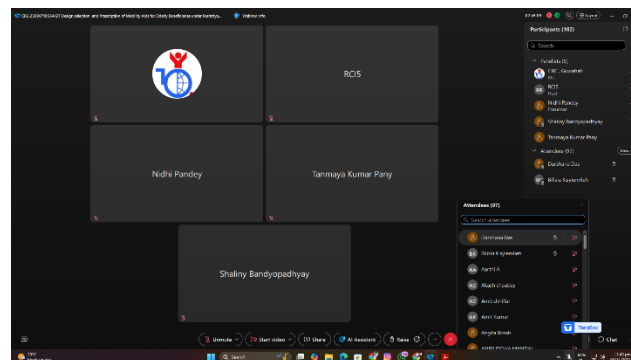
CRC-230907RCI34421 Design selection and Prescription of Mobility Aids for Elderly Beneficiaries under Rashtriya... Webinar info

Participants (102)

Search

Panelists (5)

CRC_Guwahati
Me

RCI5
Host

Nidhi Pandey
Presenter

Shaliny Bandyopadhyay

Tanmaya Kumar Pany

Attendees (97)

Darshana Das

Bibha Kayastha

RCI5

Nidhi Pandey

Tanmaya Kumar Pany

Shaliny Bandyopadhyay

Attendees (97)

Search attendees

Darshana Das

Bibha Kayastha

Aarthi A

Akash chauhan

Amit Jindal

Amit Kumar

Angela Borah

Unmute

Start video

Share

AI Assistant

Raise

Chat

TransMac

Search